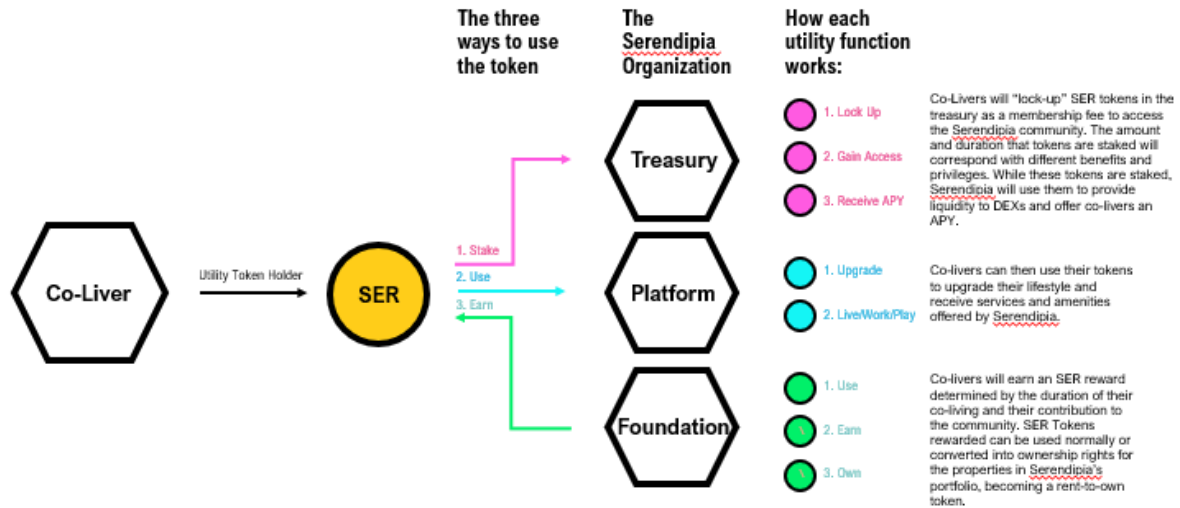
The three ways to use the token

The Serendipia Organization

How each utility function works:

Co-Liver

Utility Token Holder

SER

1. Stake

2. Use

3. Earn

Treasury

Platform

Foundation

1. Lock Up

2. Gain Access

3. Receive APY

Co-Livers will "lock-up" SER tokens in the treasury as a membership fee to access the Serendipia community. The amount and duration that tokens are staked will correspond with different benefits and privileges. While these tokens are staked, Serendipia will use them to provide liquidity to DEXs and offer co-livers an APY.

1. Upgrade

2. Live/Work/Play

Co-livers can then use their tokens to upgrade their lifestyle and receive services and amenities offered by Serendipia.

1. Use

2. Earn

3. Own

Co-livers will earn an SER reward determined by the duration of their co-living and their contribution to the community. SER Tokens rewarded can be used normally or converted into ownership rights for the properties in Serendipia's portfolio, becoming a rent-to-own token.